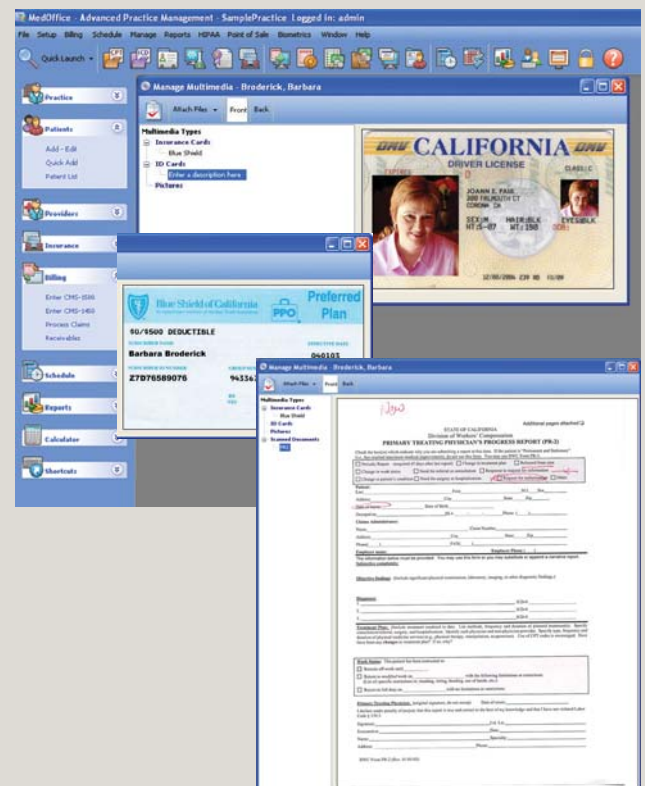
MedOffice - Advanced Practice Management - SamplePractice Logged In: admin

File Setup Billing Schedule Manage Reports HIPAA Point of Sale Biometrics Window Help

Quick Launch

Practice

Patients

Add - Edit

Quick Add

Patient List

Providers

Insurance

Billing

Enter CMS-1500

Enter CMS-1450

Process Claims

Receivables

Schedule

Reports

Calculator

Shortcuts

Manage Multimedia - Broderick, Barbara

Attach Files Front Back

Multimedia Types

Insurance Cards

Blue Shield

ID Cards

Enter a description here

Pictures

DMV CALIFORNIA DMV

DRIVER LICENSE

CLASS C

JOANN E PAGE

300 FALMOUTH CT

CORONA CA

SEX:F HAIR:BLK EYES:BLK

HT:5-07 WT:150

12/08/2006

Blue Shield of California

PPO

Preferred Plan

40/4500 DEDUCTIBLE

Barbara Broderick

Z7D76589076

040103

94336

Manage Multimedia - Broderick, Barbara

Attach Files Front Back

Multimedia Types

Insurance Cards

Blue Shield

ID Cards

Pictures

Scanned Documents

Additional pages attached

STATE OF CALIFORNIA

Division of Workers' Compensation

PRIMARY TREATING PHYSICIAN'S PROGRESS REPORT (PR-2)

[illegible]

Patient:

Claims Administrator:

Employer name:

Subjective complaints:

Objective findings:

Diagnosis:

Treatment Plan:

Work Status:

Primary Treating Physician:

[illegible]